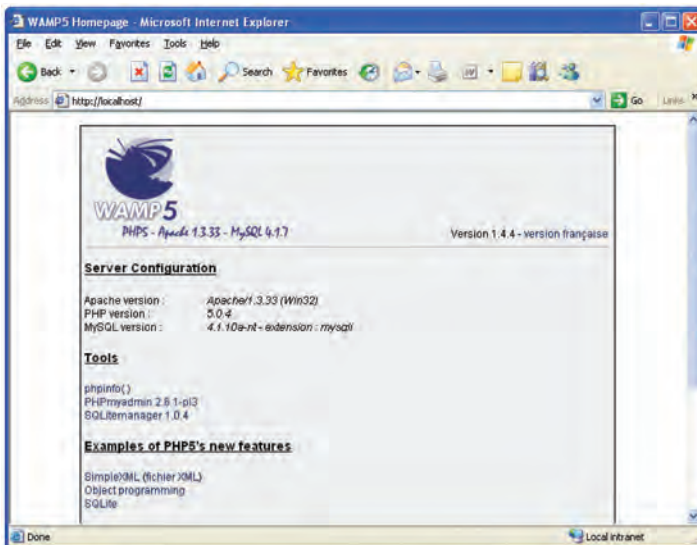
WAMP5 Homepage - Microsoft Internet Explorer

File Edit View Favorites Tools Help

Back Search Favorites

Address http://localhost/ Go Links

WAMP5

PHP5 - Apache 1.3.33 - MySQL 4.1.7

Version 1.4.4 - version française

Server Configuration

| | |
|---|---|
| Apache version : | Apache/1.3.33 (Win32) |
| PHP version : | 5.0.4 |
| MySQL version : | 4.1.10a-nt - extension : mysqli |

Tools

phpinfo()
PHPmyadmin 2.6.1-pl3
SQLitemanager 1.0.4

Examples of PHP5's new features

SimpleXML (fichier XML)
Object programming
SQLite

Done

Local intranet